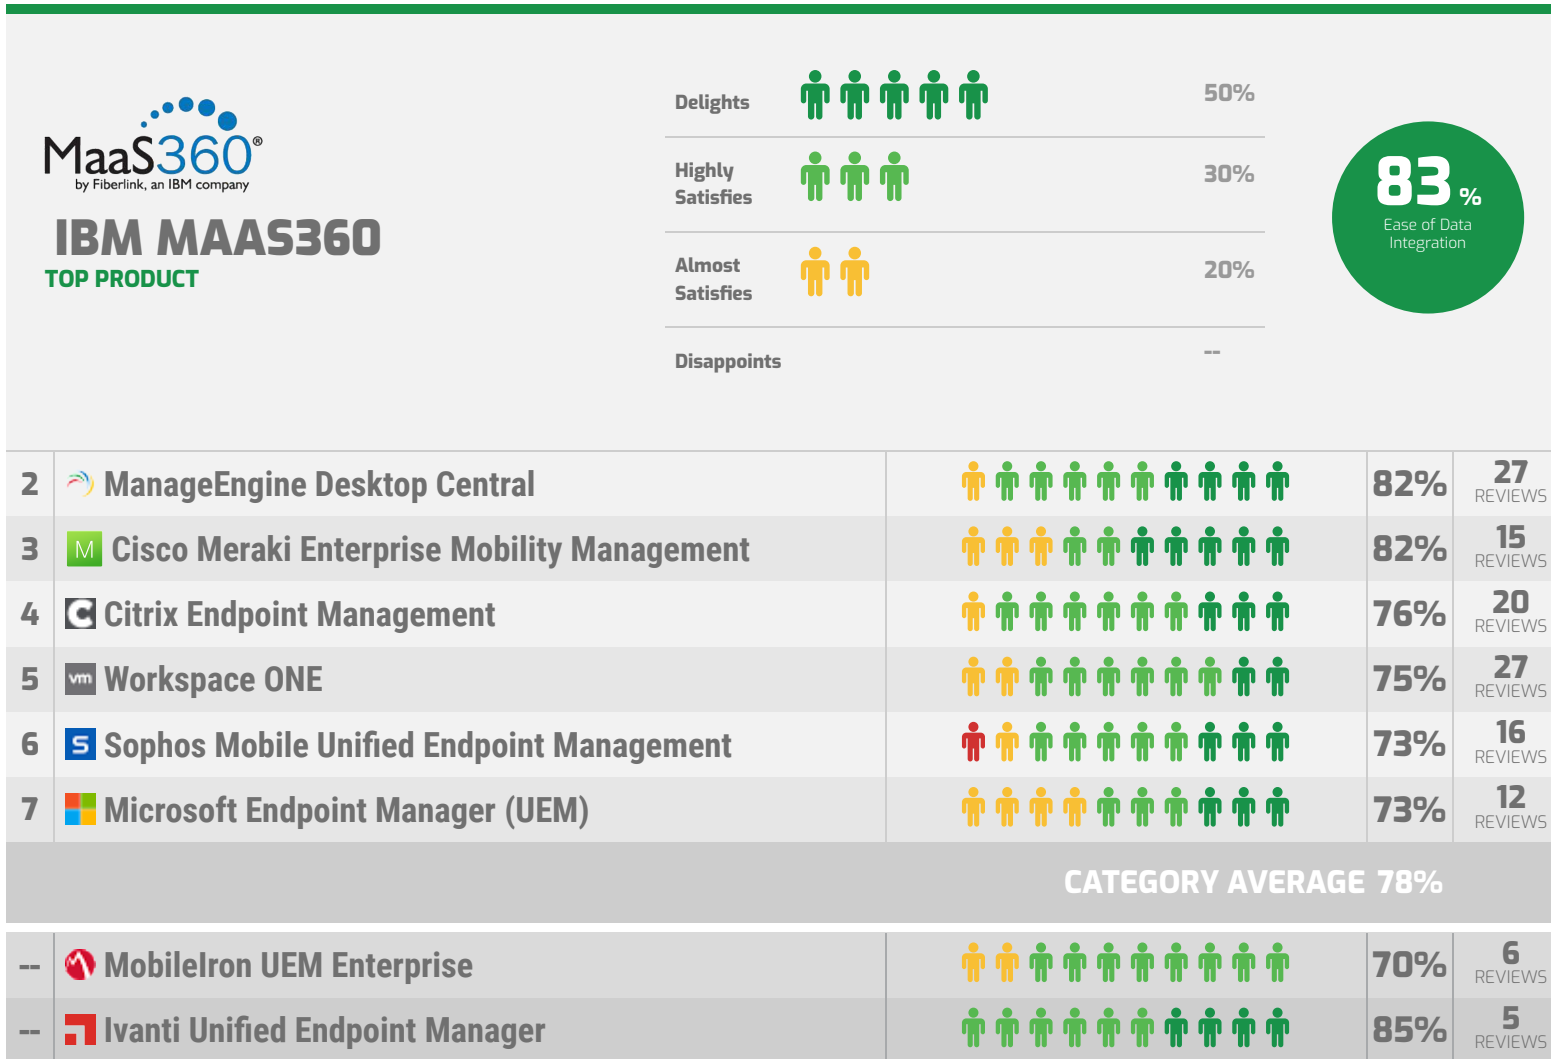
MaaS360®
by Fiberlink, an IBM company

IBM MAAS360
TOP PRODUCT

Delights 50%
Highly Satisfies 30%
Almost Satisfies 20%
Disappoints --

83%
Ease of Data Integration

| 2 | ManageEngine Desktop Central | 82% | 27 REVIEWS |
|---|---|---|---|
| 3 | Cisco Meraki Enterprise Mobility Management | 82% | 15 REVIEWS |
| 4 | Citrix Endpoint Management | 76% | 20 REVIEWS |
| 5 | Workspace ONE | 75% | 27 REVIEWS |
| 6 | Sophos Mobile Unified Endpoint Management | 73% | 16 REVIEWS |
| 7 | Microsoft Endpoint Manager (UEM) | 73% | 12 REVIEWS |

CATEGORY AVERAGE 78%

| -- | MobileIron UEM Enterprise | 70% | 6 REVIEWS |
|---|---|---|---|
| -- | Ivanti Unified Endpoint Manager | 85% | 5 REVIEWS |